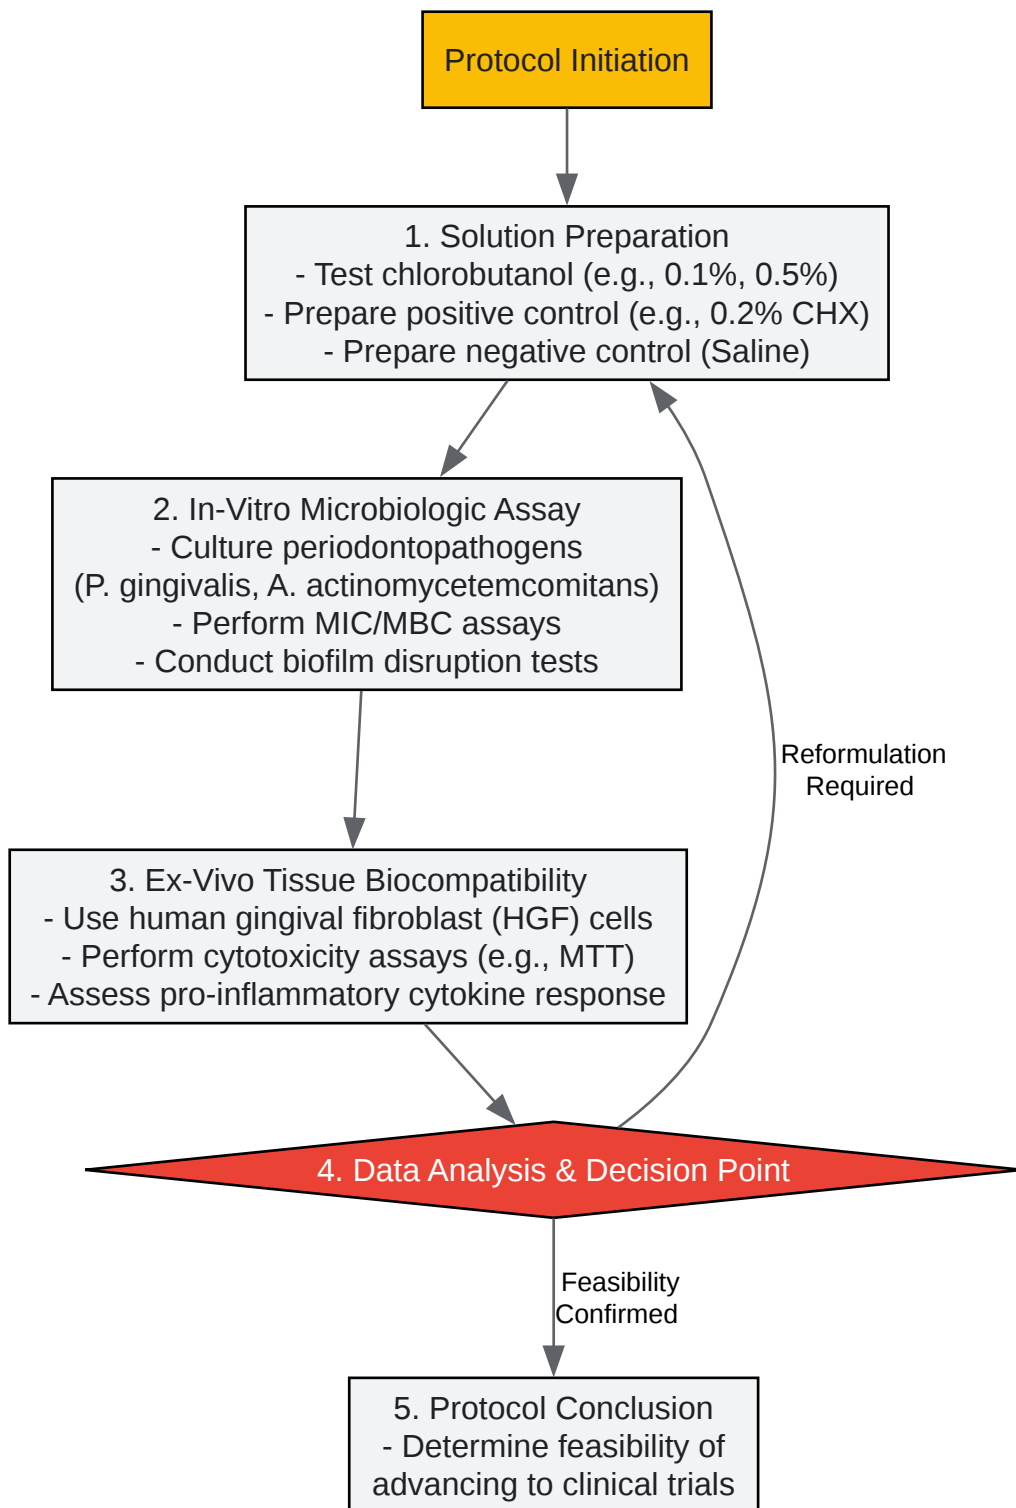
Protocol Initiation

1. Solution Preparation
- Test chlorobutanol (e.g., 0.1%, 0.5%)
- Prepare positive control (e.g., 0.2% CHX)
- Prepare negative control (Saline)

2. In-Vitro Microbiologic Assay
- Culture periodontopathogens
(P. gingivalis, A. actinomycetemcomitans)
- Perform MIC/MBC assays
- Conduct biofilm disruption tests

Reformulation Required

3. Ex-Vivo Tissue Biocompatibility
- Use human gingival fibroblast (HGF) cells
- Perform cytotoxicity assays (e.g., MTT)
- Assess pro-inflammatory cytokine response

4. Data Analysis & Decision Point

Feasibility Confirmed

5. Protocol Conclusion
- Determine feasibility of advancing to clinical trials